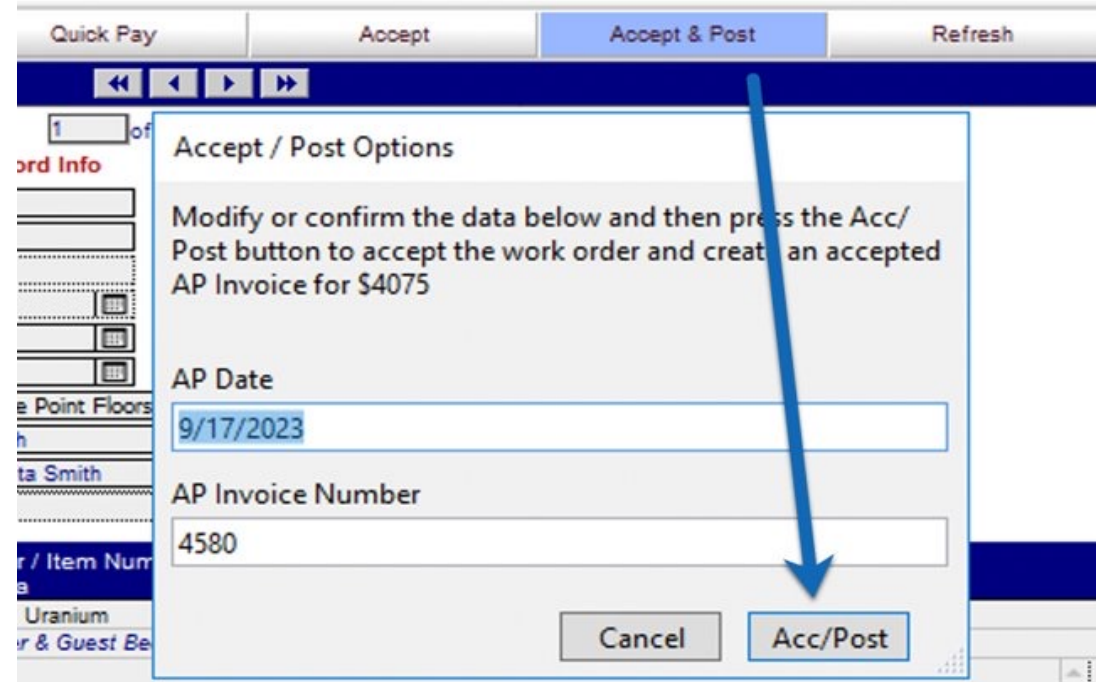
Quick Pay | Accept | Accept & Post | Refresh

1 of

ord Info

e Point Floors
h
ta Smith

r / Item Num
a
Uranium
r & Guest Be

Accept / Post Options

Modify or confirm the data below and then pr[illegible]s the Acc/ Post button to accept the work order and creat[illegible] an accepted AP Invoice for $4075

AP Date
9/17/2023

AP Invoice Number
4580

Cancel
Acc/Post